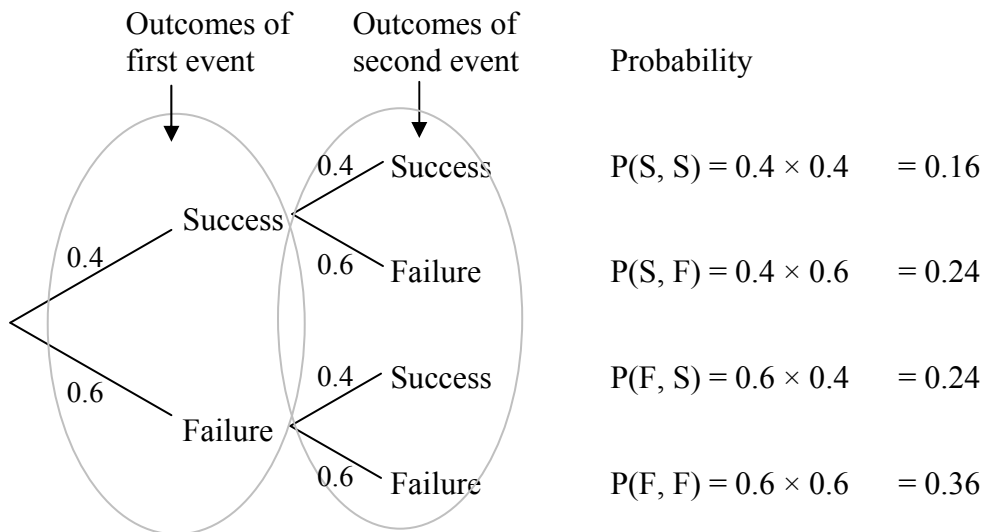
Outcomes of first event

Outcomes of second event

Probability

0.4

Success

0.4

Success

$P(S, S) = 0.4 \times 0.4 = 0.16$

0.6

Failure

$P(S, F) = 0.4 \times 0.6 = 0.24$

0.6

Failure

0.4

Success

$P(F, S) = 0.6 \times 0.4 = 0.24$

0.6

Failure

$P(F, F) = 0.6 \times 0.6 = 0.36$